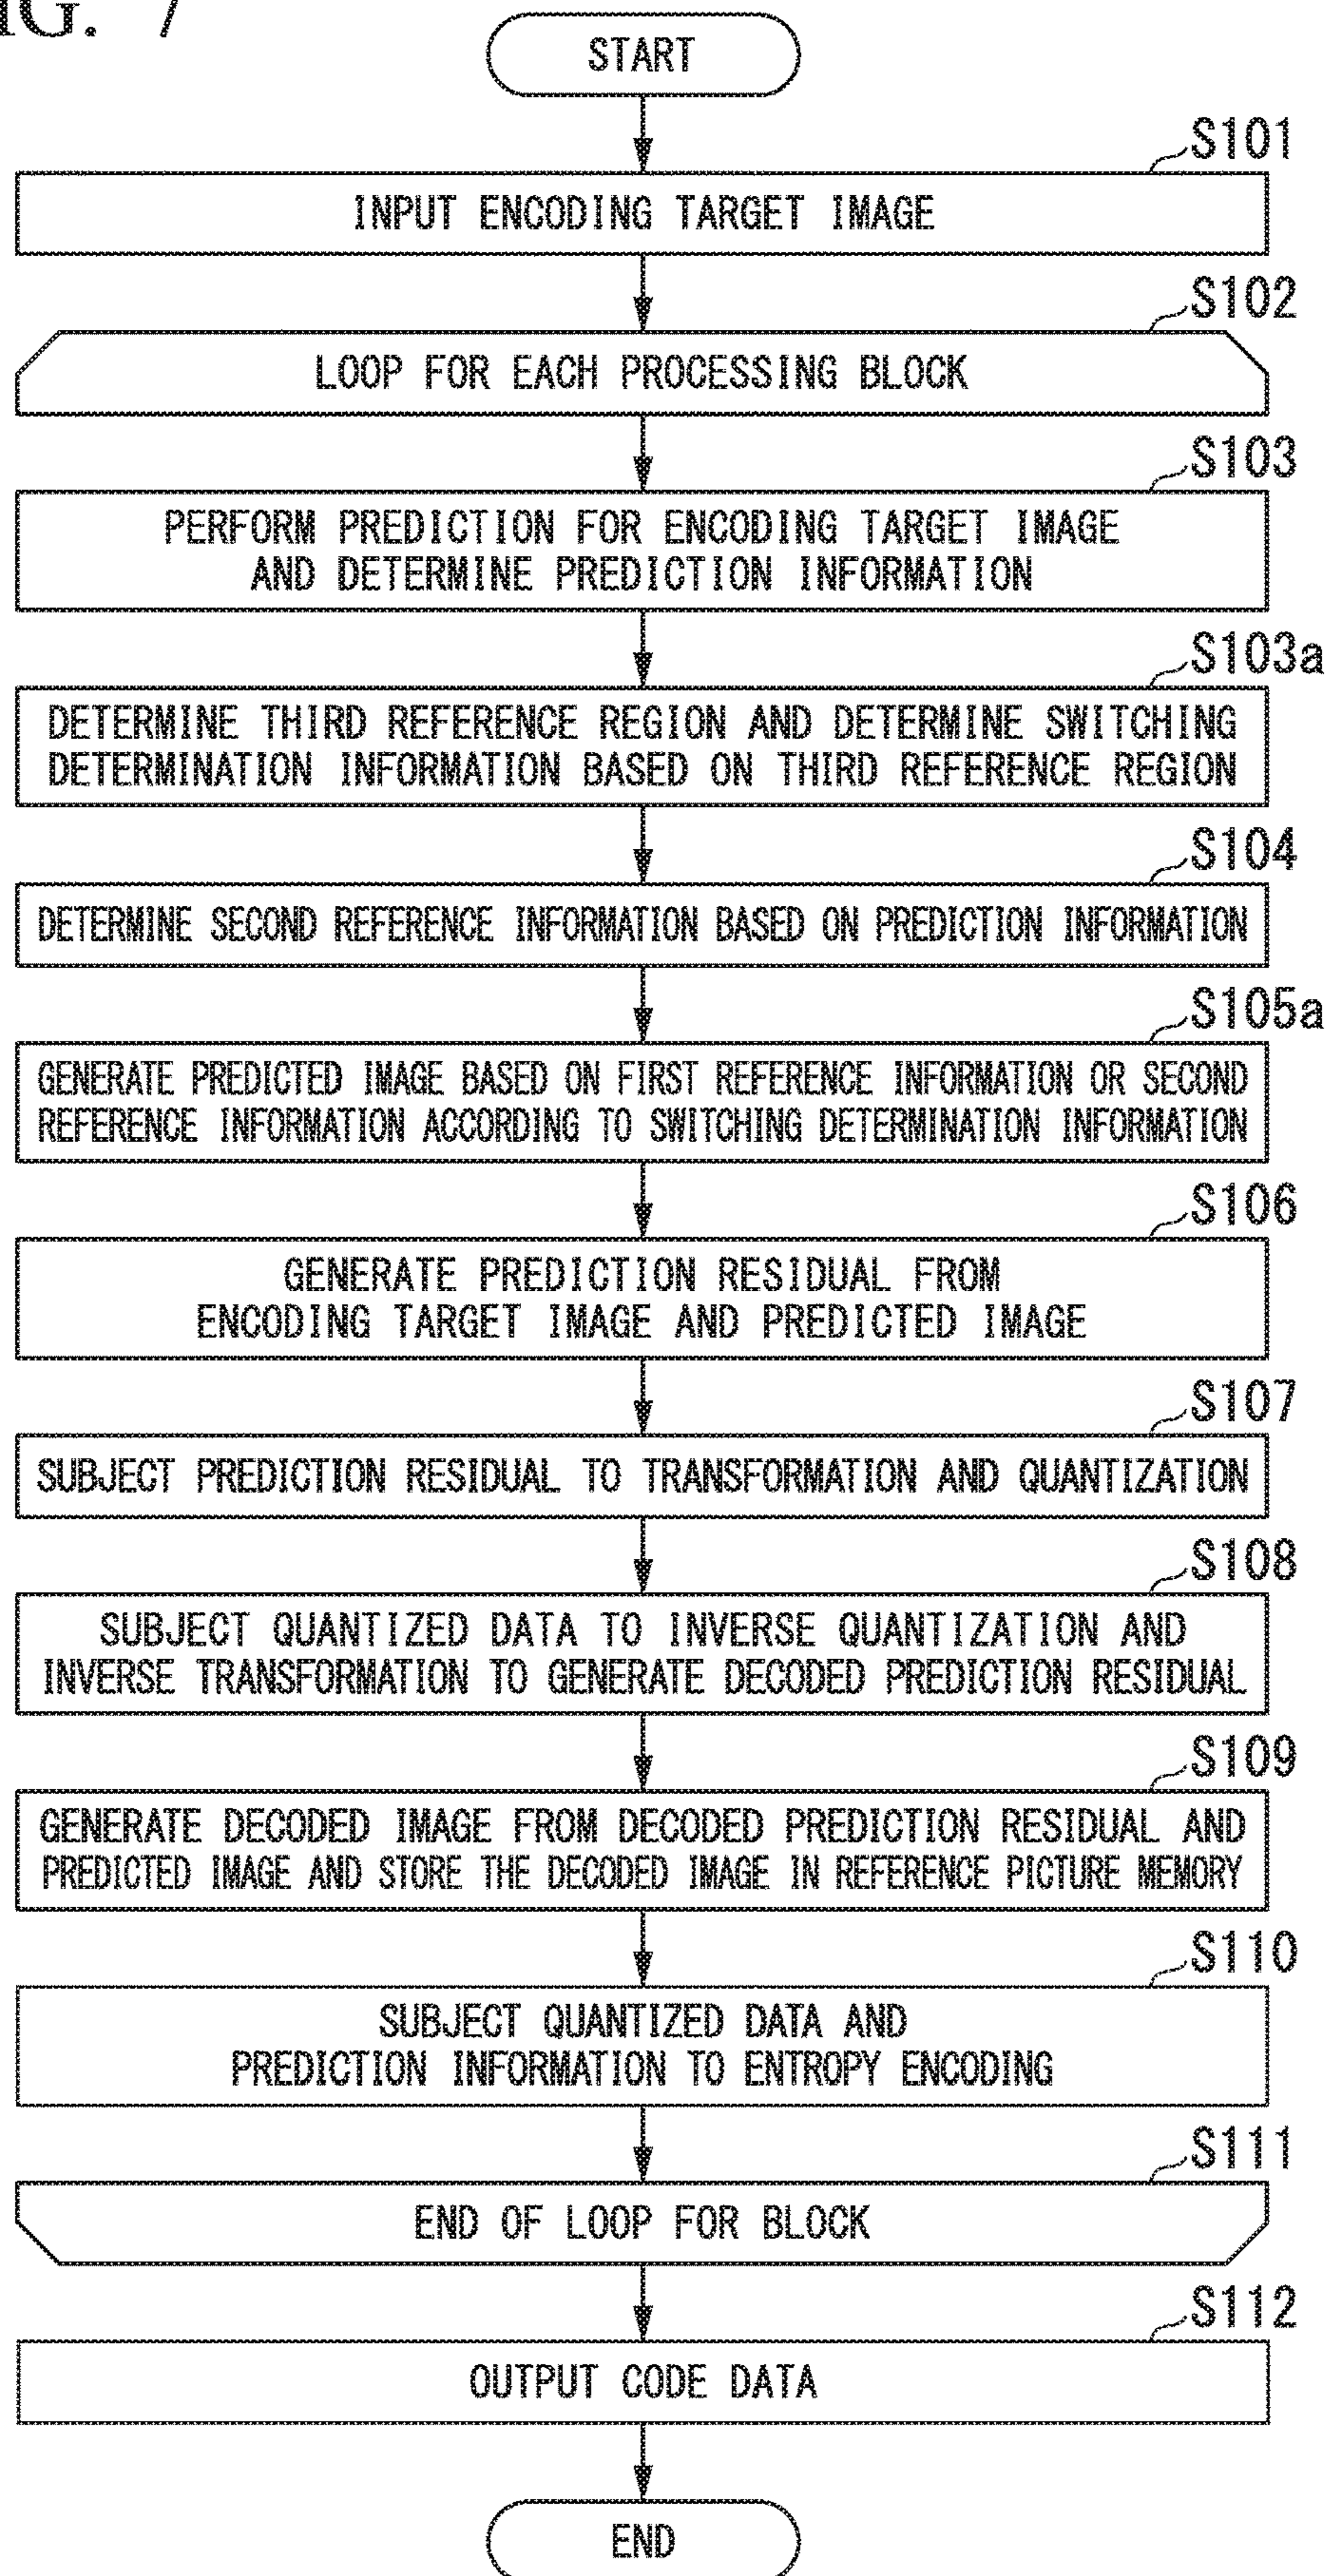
IG. 7

START

S101

INPUT ENCODING TARGET IMAGE

S102

LOOP FOR EACH PROCESSING BLOCK

S103

PERFORM PREDICTION FOR ENCODING TARGET IMAGE AND DETERMINE PREDICTION INFORMATION

S103a

DETERMINE THIRD REFERENCE REGION AND DETERMINE SWITCHING DETERMINATION INFORMATION BASED ON THIRD REFERENCE REGION

S104

DETERMINE SECOND REFERENCE INFORMATION BASED ON PREDICTION INFORMATION

S105a

GENERATE PREDICTED IMAGE BASED ON FIRST REFERENCE INFORMATION OR SECOND REFERENCE INFORMATION ACCORDING TO SWITCHING DETERMINATION INFORMATION

S106

GENERATE PREDICTION RESIDUAL FROM ENCODING TARGET IMAGE AND PREDICTED IMAGE

S107

SUBJECT PREDICTION RESIDUAL TO TRANSFORMATION AND QUANTIZATION

S108

SUBJECT QUANTIZED DATA TO INVERSE QUANTIZATION AND INVERSE TRANSFORMATION TO GENERATE DECODED PREDICTION RESIDUAL

S109

GENERATE DECODED IMAGE FROM DECODED PREDICTION RESIDUAL AND PREDICTED IMAGE AND STORE THE DECODED IMAGE IN REFERENCE PICTURE MEMORY

S110

SUBJECT QUANTIZED DATA AND PREDICTION INFORMATION TO ENTROPY ENCODING

S111

END OF LOOP FOR BLOCK

S112

OUTPUT CODE DATA

END